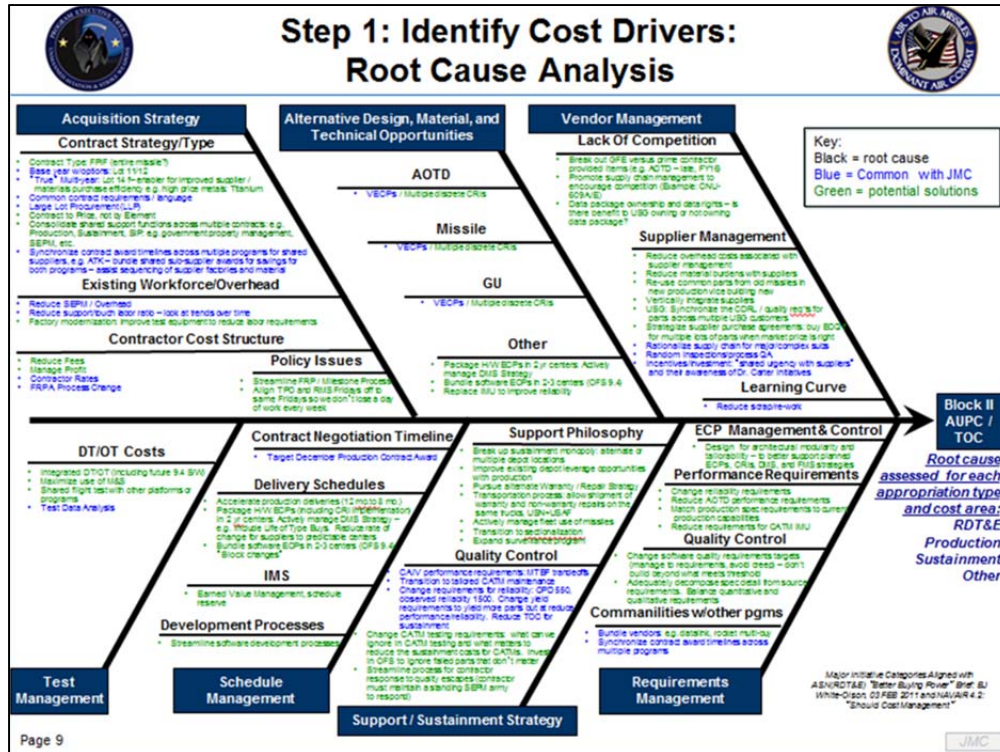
Step 1: Identify Cost Drivers: Root Cause Analysis

PROGRAM EXECUTIVE OFFICE

AIR TO AIR MISSILES DOMINANT AIR COMBAT

Acquisition Strategy

Contract Strategy/Type

- Contract Type: FPIF (entire missile?)
- Base year w/options: Lot 11/12
- "True" Multiyear: Lot 14 = enabler for improved supplier / materials purchase efficiency e.g. high price metals: Titanium
- Common contract requirements / language
- Large Lot Procurement (LLP)
- Contract to Price, not by Element
- Consolidate shared support functions across multiple contracts: e.g. Production, Sustainment, SIP, e.g. government property management, SEPM, etc.
- Synchronize contract award timelines across multiple programs for shared suppliers, e.g. ATK – bundle shared sub-supplier awards for savings for both programs – assist sequencing of supplier factories and material

Existing Workforce/Overhead

- Reduce SEPM / Overhead
- Reduce support/touch labor ratio – look at trends over time
- Factory modernization: improve test equipment to reduce labor requirements

Contractor Cost Structure

- Reduce Fees
- Manage Profit
- Contractor Rates
- FRPA Process Change

Policy Issues

- Streamline FRP / Milestone Process
- Align TPO and RMS Fridays off to same Fridays so we don't lose a day of work every week

Alternative Design, Material, and Technical Opportunities

AOTD

- VECPs / Multiple discrete CRs

Missile

- VECPs / Multiple discrete CRs

GU

- VECPs / Multiple discrete CRs

Other

- Package H/W ECPs in 2 yr centers: Actively manage DMS Strategy
- Bundle software ECPs in 2-3 centers (OFS 9.4)
- Replace IMU to improve reliability

Vendor Management

Lack Of Competition

- Break out GFE versus prime contractor provided items (e.g. AOTD – late, FY19)
- Promote supply chain management to encourage competition (Example: CNU-608A/E)
- Data package ownership and data rights – is there benefit to USG owning or not owning data package?

Supplier Management

- Reduce overhead costs associated with supplier management
- Reduce material burdens with suppliers
- Re-use common parts from old missiles in new production vice building new
- Vertically integrate suppliers
- USG: Synchronize the CDRL / quality req'ts for parts across multiple USG customers
- Strategize supplier purchase agreements: buy EOQ for multiple lots of parts when market price is right
- Rationalize supply chain for major/complex subs
- Random inspections/process QA
- Incentives/investment: "shared urgency with suppliers" and their awareness of Dr. Carter initiatives

Learning Curve

- Reduce scrap/re-work

Key:
Black = root cause
Blue = Common with JMC
Green = potential solutions

Block II AUPC / TOC

Root cause assessed for each appropriation type and cost area: RDT&E Production Sustainment Other

DT/OT Costs

- Integrated DT/OT (including future 9.4 SW)
- Maximize use of M&S
- Shared flight test with other platforms or programs
- Test Data Analysis

Contract Negotiation Timeline

- Target December Production Contract Award

Delivery Schedules

- Accelerate production deliveries (12 mo to 8 mo.)
- Package H/W ECPs (including CRI implementation) in 2 yr centers: Actively manage DMS Strategy – e.g. include Life of Type Buys. Reduce rate of change for suppliers to predictable centers
- Bundle software ECPs in 2-3 centers (OFS 9.4) "Block changes"

IMS

- Earned Value Management, schedule reserve

Development Processes

- Streamline software development processes

Support Philosophy

- Break up sustainment monopoly: alternate or multiple depot locations
- Improve existing depot leverage opportunities with production
- Pursue alternate Warranty / Repair Strategy
- Transportation process: allow shipment of warranty and non-warranty repairs on the same trucks: USN+USAF
- Actively manage fleet use of missiles
- Transition to sectionalization
- Expand surveillance program

Quality Control

- CAIV performance requirements: MTBF tradeoffs
- Transition to tailored CATM maintenance
- Change requirements for reliability: OPD 850, observed reliability 1500. Change yield requirements to yield more parts out at reduced performance/reliability. Reduce TOC for sustainment
- Change CATM testing requirements: what can we ignore in CATM testing and what metrics to reduce the sustainment costs for CATMs. Invest in OFS to ignore failed parts that don't matter
- Streamline process for contractor response to quality escapes (contractor must maintain a standing SEPM army to respond)

ECP Management & Control

- Design for architectural modularity and tailorability – to better support planned ECPs, CRIs, DMS, and RMS strategies

Performance Requirements

- Change reliability requirements
- Reduce AOTD performance requirements
- Match production spec requirements to current production capabilities
- Reduce requirements for CATM IMU

Quality Control

- Change software quality requirements targets (manage to requirements, avoid creep – don't build beyond what meets threshold)
- Adequately decompose spec detail from source requirements. Balance quantitative and qualitative requirements

Commonalities w/other pgms

- Bundle vendors: e.g. datalink, rocket motor
- Synchronize contract award timelines across multiple programs

Test Management

Schedule Management

Support / Sustainment Strategy

Requirements Management

Major Initiative Categories Aligned with ASN(RDT&E) "Better Buying Power" Brief: BJ White-Olson, 03 FEB 2011 and NAVAIR 4.2: "Should Cost Management"

Page 9

JMC